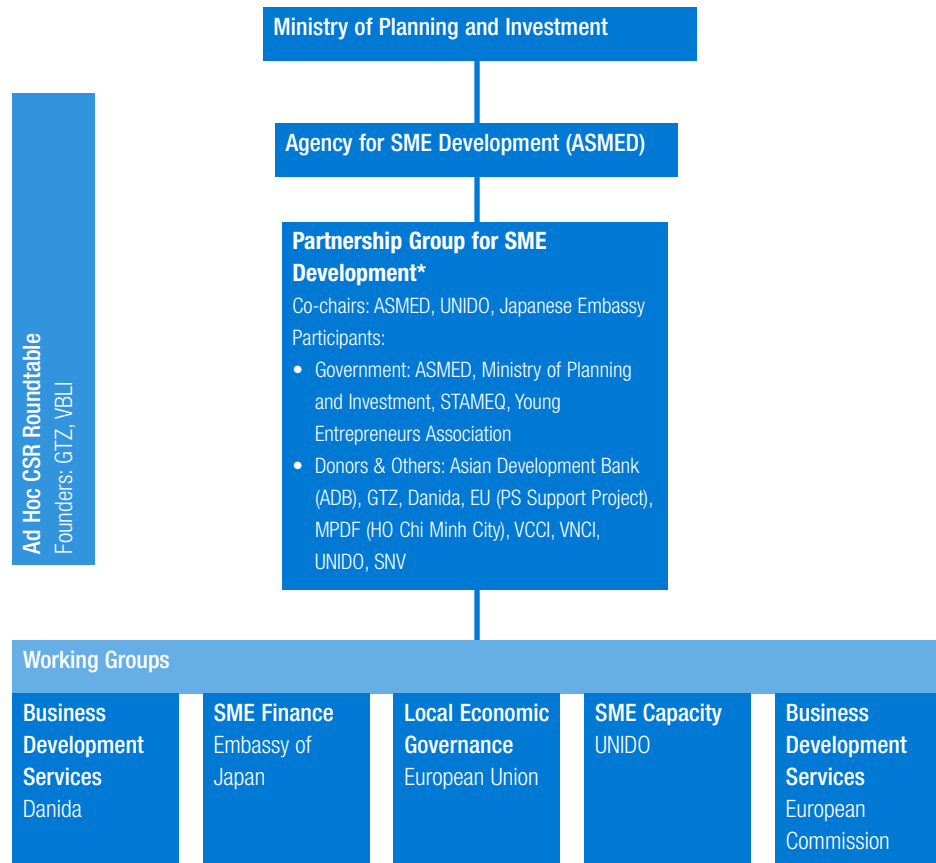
Ministry of Planning and Investment

Agency for SME Development (ASMED)

Ad Hoc CSR Roundtable
Founders: GTZ, VBLI

Partnership Group for SME Development*
Co-chairs: ASMED, UNIDO, Japanese Embassy
Participants:
- Government: ASMED, Ministry of Planning and Investment, STAMEQ, Young Entrepreneurs Association
- Donors & Others: Asian Development Bank (ADB), GTZ, Danida, EU (PS Support Project), MPDF (HO Chi Minh City), VCCI, VNCI, UNIDO, SNV

Working Groups

Business Development Services
Danida

SME Finance
Embassy of Japan

Local Economic Governance
European Union

SME Capacity
UNIDO

Business Development Services
European Commission